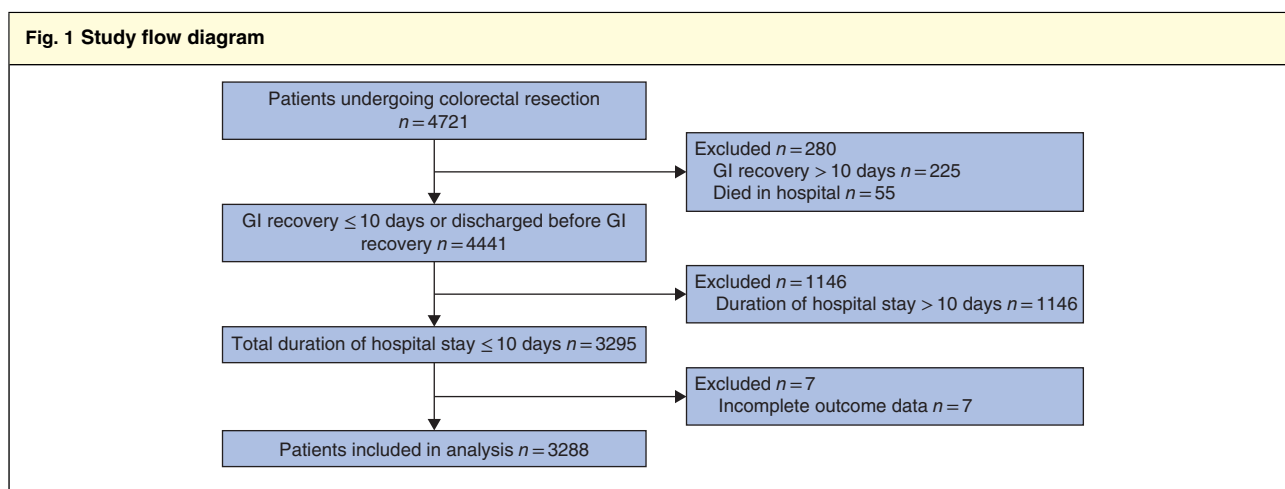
Fig. 1 Study flow diagram

Patients undergoing colorectal resection $n = 4721$

Excluded $n = 280$
GI recovery > 10 days $n = 225$
Died in hospital $n = 55$

GI recovery $\leq$ 10 days or discharged before GI recovery $n = 4441$

Excluded $n = 1146$
Duration of hospital stay > 10 days $n = 1146$

Total duration of hospital stay $\leq$ 10 days $n = 3295$

Excluded $n = 7$
Incomplete outcome data $n = 7$

Patients included in analysis $n = 3288$